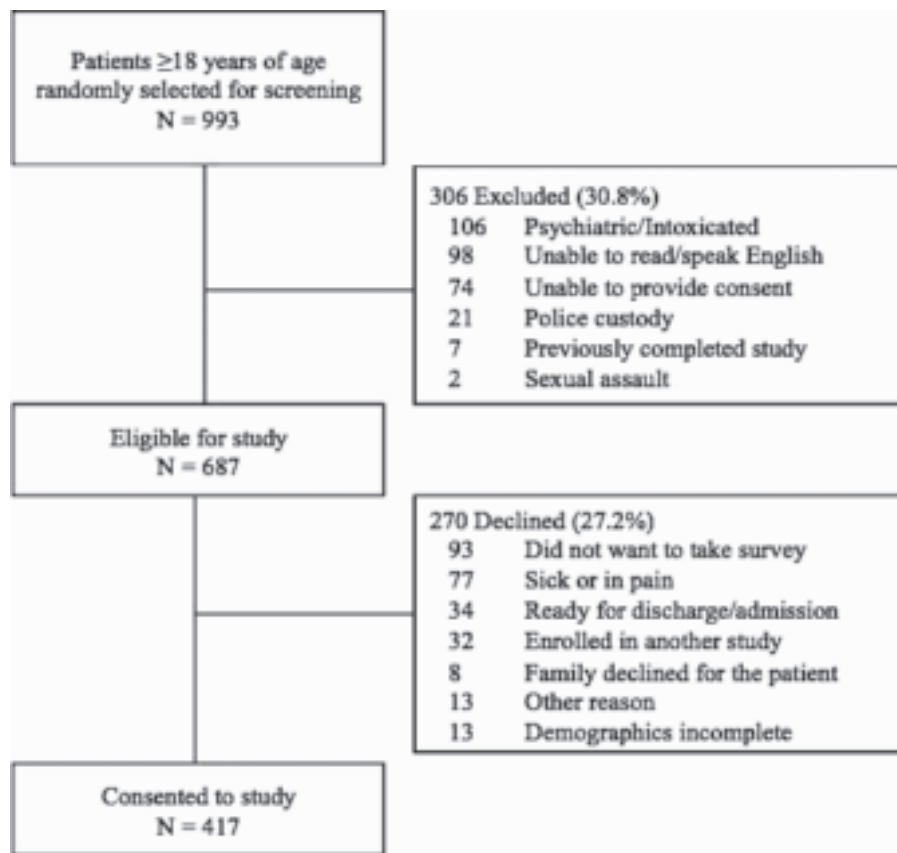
Patients $\geq$18 years of age randomly selected for screening
N = 993

306 Excluded (30.8%)
106 Psychiatric/Intoxicated
98 Unable to read/speak English
74 Unable to provide consent
21 Police custody
7 Previously completed study
2 Sexual assault

Eligible for study
N = 687

270 Declined (27.2%)
93 Did not want to take survey
77 Sick or in pain
34 Ready for discharge/admission
32 Enrolled in another study
8 Family declined for the patient
13 Other reason
13 Demographics incomplete

Consented to study
N = 417